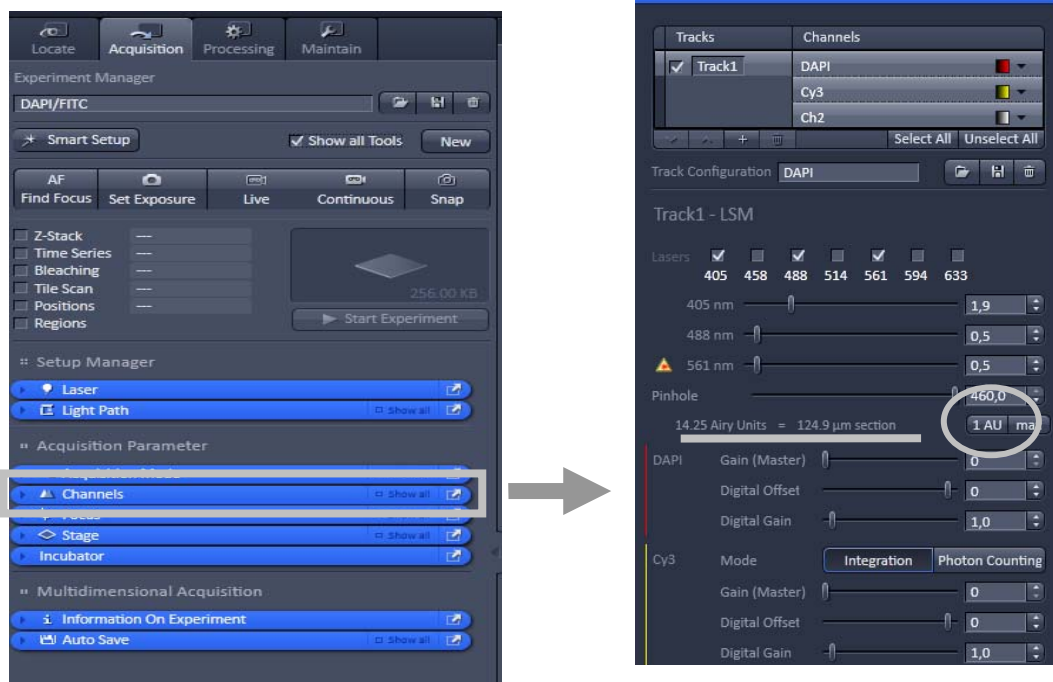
Locate Acquisition Processing Maintain

Experiment Manager

DAPI/FITC

Smart Setup

Show all Tools

New

AF Find Focus

Set Exposure

Live

Continuous

Snap

Z-Stack ---
Time Series ---
Bleaching ---
Tile Scan ---
Positions ---
Regions

256.00 KB

Start Experiment

Setup Manager

Laser

Light Path Show all

Acquisition Parameter

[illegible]

Channels Show all

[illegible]

Stage Show all

Incubator

Multidimensional Acquisition

Information On Experiment

Auto Save Show all

| Tracks | Channels |
|---|---|
| Track1 | DAPI |
| | Cy3 |
| | Ch2 |

Select All Unselect All

Track Configuration DAPI

Track1 - LSM

Lasers 405 458 488 514 561 594 633

405 nm 1,9

488 nm 0,5

561 nm 0,5

Pinhole 460,0

14.25 Airy Units = 124.9 µm section

1 AU ma

DAPI Gain (Master) 0

Digital Offset 0

Digital Gain 1,0

Cy3 Mode Integration Photon Counting

Gain (Master) 0

Digital Offset 0

Digital Gain 1,0